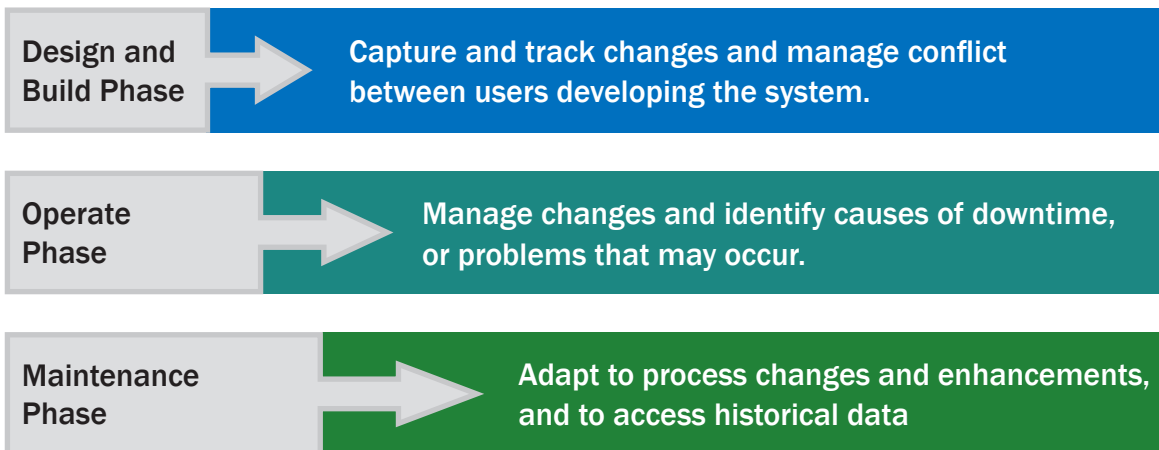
Design and Build Phase

Capture and track changes and manage conflict between users developing the system.

Operate Phase

Manage changes and identify causes of downtime, or problems that may occur.

Maintenance Phase

Adapt to process changes and enhancements, and to access historical data